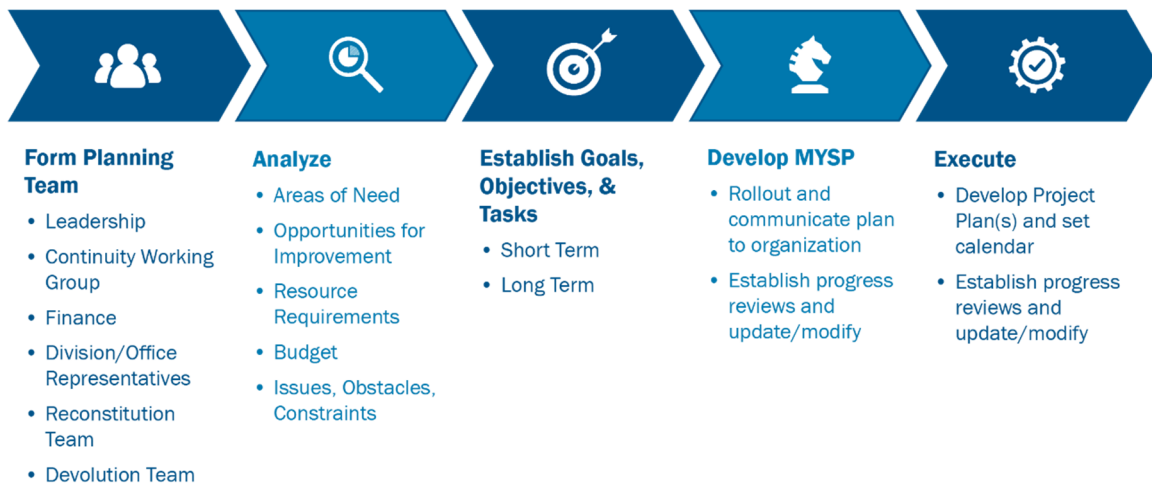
Form Planning Team

- Leadership
- Continuity Working Group
- Finance
- Division/Office Representatives
- Reconstitution Team
- Devolution Team

Analyze

- Areas of Need
- Opportunities for Improvement
- Resource Requirements
- Budget
- Issues, Obstacles, Constraints

Establish Goals, Objectives, & Tasks

- Short Term
- Long Term

Develop MYSP

- Rollout and communicate plan to organization
- Establish progress reviews and update/modify

Execute

- Develop Project Plan(s) and set calendar
- Establish progress reviews and update/modify